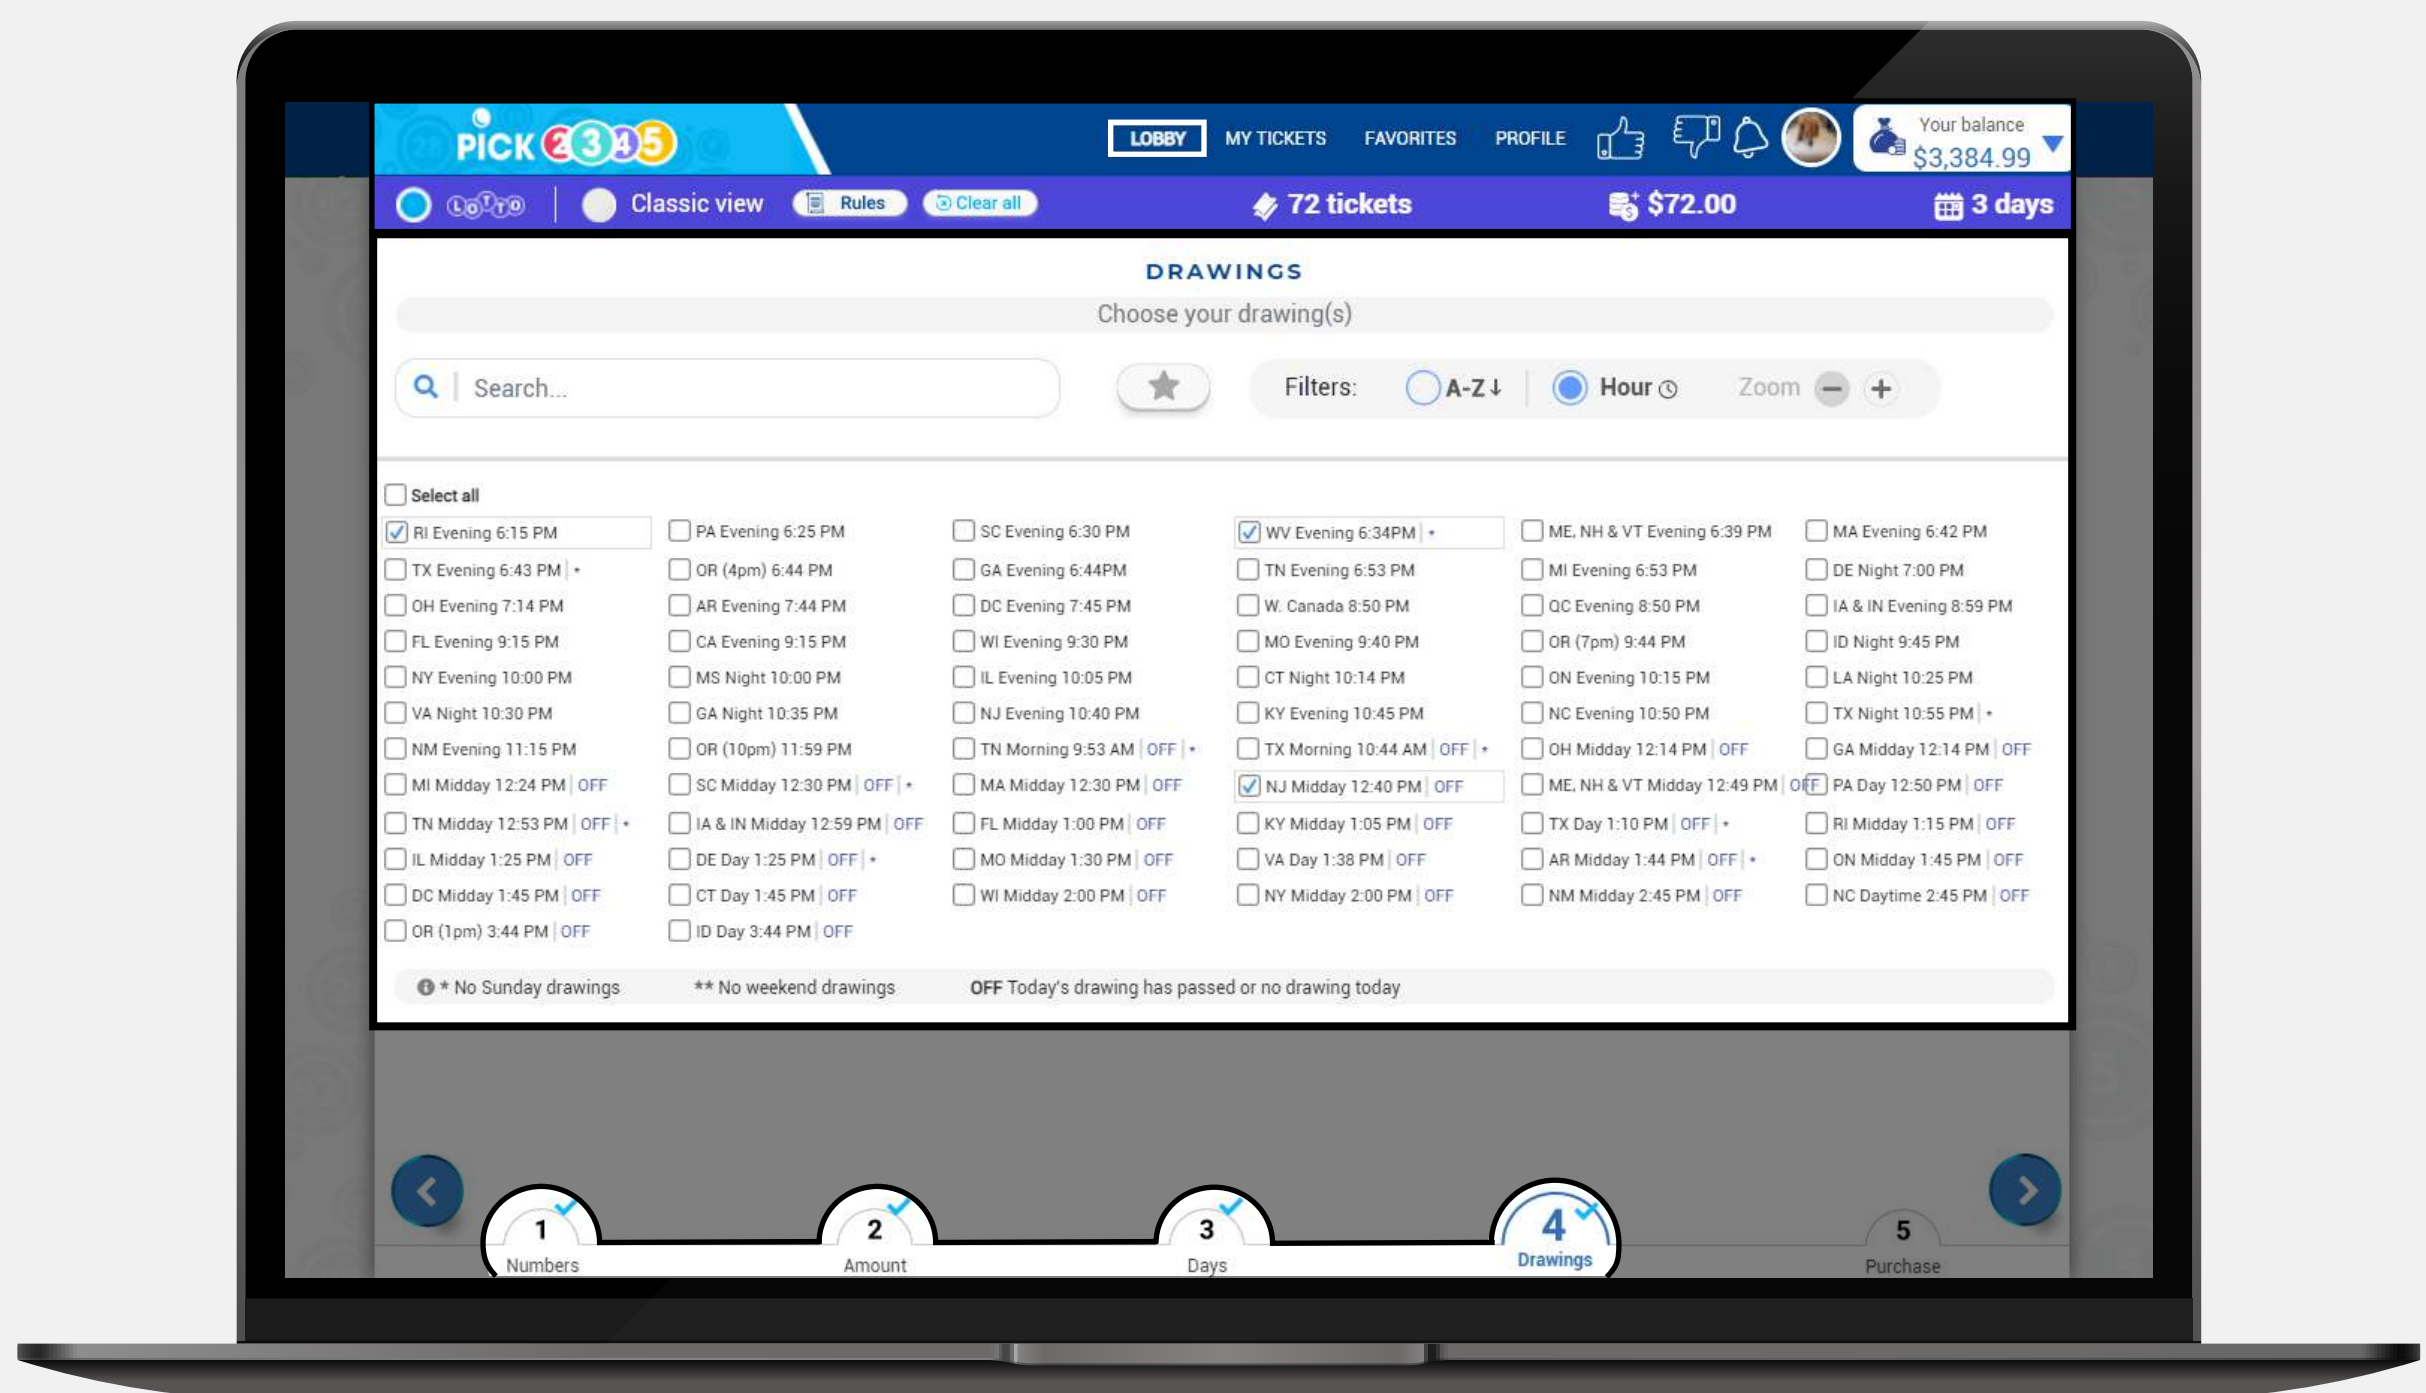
PICK 2345

LOBBY MY TICKETS FAVORITES PROFILE

Your balance
$3,384.99

Lotto | Classic view Rules Clear all 72 tickets $72.00 3 days

DRAWINGS

Choose your drawing(s)

Search...

Filters: A-Z Hour Zoom

Select all

RI Evening 6:15 PM
TX Evening 6:43 PM | *
OH Evening 7:14 PM
FL Evening 9:15 PM
NY Evening 10:00 PM
VA Night 10:30 PM
NM Evening 11:15 PM
MI Midday 12:24 PM | OFF
TN Midday 12:53 PM | OFF | *
IL Midday 1:25 PM | OFF
DC Midday 1:45 PM | OFF
OR (1pm) 3:44 PM | OFF

PA Evening 6:25 PM
OR (4pm) 6:44 PM
AR Evening 7:44 PM
CA Evening 9:15 PM
MS Night 10:00 PM
GA Night 10:35 PM
OR (10pm) 11:59 PM
SC Midday 12:30 PM | OFF | *
IA & IN Midday 12:59 PM | OFF
DE Day 1:25 PM | OFF | *
CT Day 1:45 PM | OFF
ID Day 3:44 PM | OFF

SC Evening 6:30 PM
GA Evening 6:44PM
DC Evening 7:45 PM
WI Evening 9:30 PM
IL Evening 10:05 PM
NJ Evening 10:40 PM
TN Morning 9:53 AM | OFF | *
MA Midday 12:30 PM | OFF
FL Midday 1:00 PM | OFF
MO Midday 1:30 PM | OFF
WI Midday 2:00 PM | OFF

WV Evening 6:34PM | *
TN Evening 6:53 PM
W. Canada 8:50 PM
MO Evening 9:40 PM
CT Night 10:14 PM
KY Evening 10:45 PM
TX Morning 10:44 AM | OFF | *
NJ Midday 12:40 PM | OFF
KY Midday 1:05 PM | OFF
VA Day 1:38 PM | OFF
NY Midday 2:00 PM | OFF

ME, NH & VT Evening 6:39 PM
MI Evening 6:53 PM
QC Evening 8:50 PM
OR (7pm) 9:44 PM
ON Evening 10:15 PM
NC Evening 10:50 PM
OH Midday 12:14 PM | OFF
ME, NH & VT Midday 12:49 PM | OFF
TX Day 1:10 PM | OFF | *
AR Midday 1:44 PM | OFF | *
NM Midday 2:45 PM | OFF

MA Evening 6:42 PM
DE Night 7:00 PM
IA & IN Evening 8:59 PM
ID Night 9:45 PM
LA Night 10:25 PM
TX Night 10:55 PM | *
GA Midday 12:14 PM | OFF
PA Day 12:50 PM | OFF
RI Midday 1:15 PM | OFF
ON Midday 1:45 PM | OFF
NC Daytime 2:45 PM | OFF

* No Sunday drawings ** No weekend drawings OFF Today's drawing has passed or no drawing today

1 Numbers
2 Amount
3 Days
4 Drawings
5 Purchase